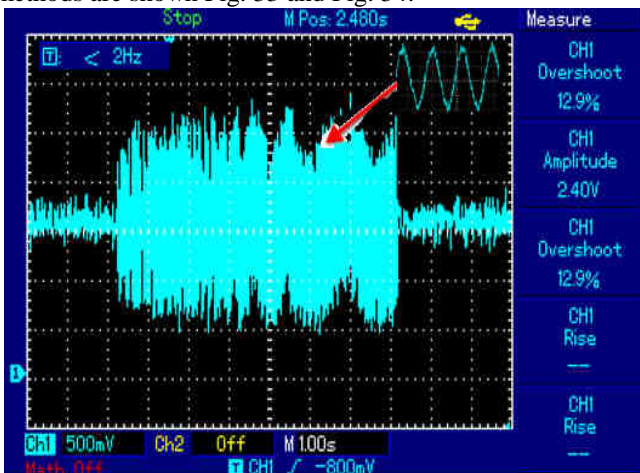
methods are shown Fig. 6e and Fig. 6f.

Stop M Pos: 2.480s Measure

T: < 2Hz

CH1 Overshoot 12.9%

CH1 Amplitude 2.40V

CH1 Overshoot 12.9%

CH1 Rise ---

CH1 Rise ---

1

CH1 500mV Ch2 Off M 1.00s

Math Off T CH1 ∫ -800mV